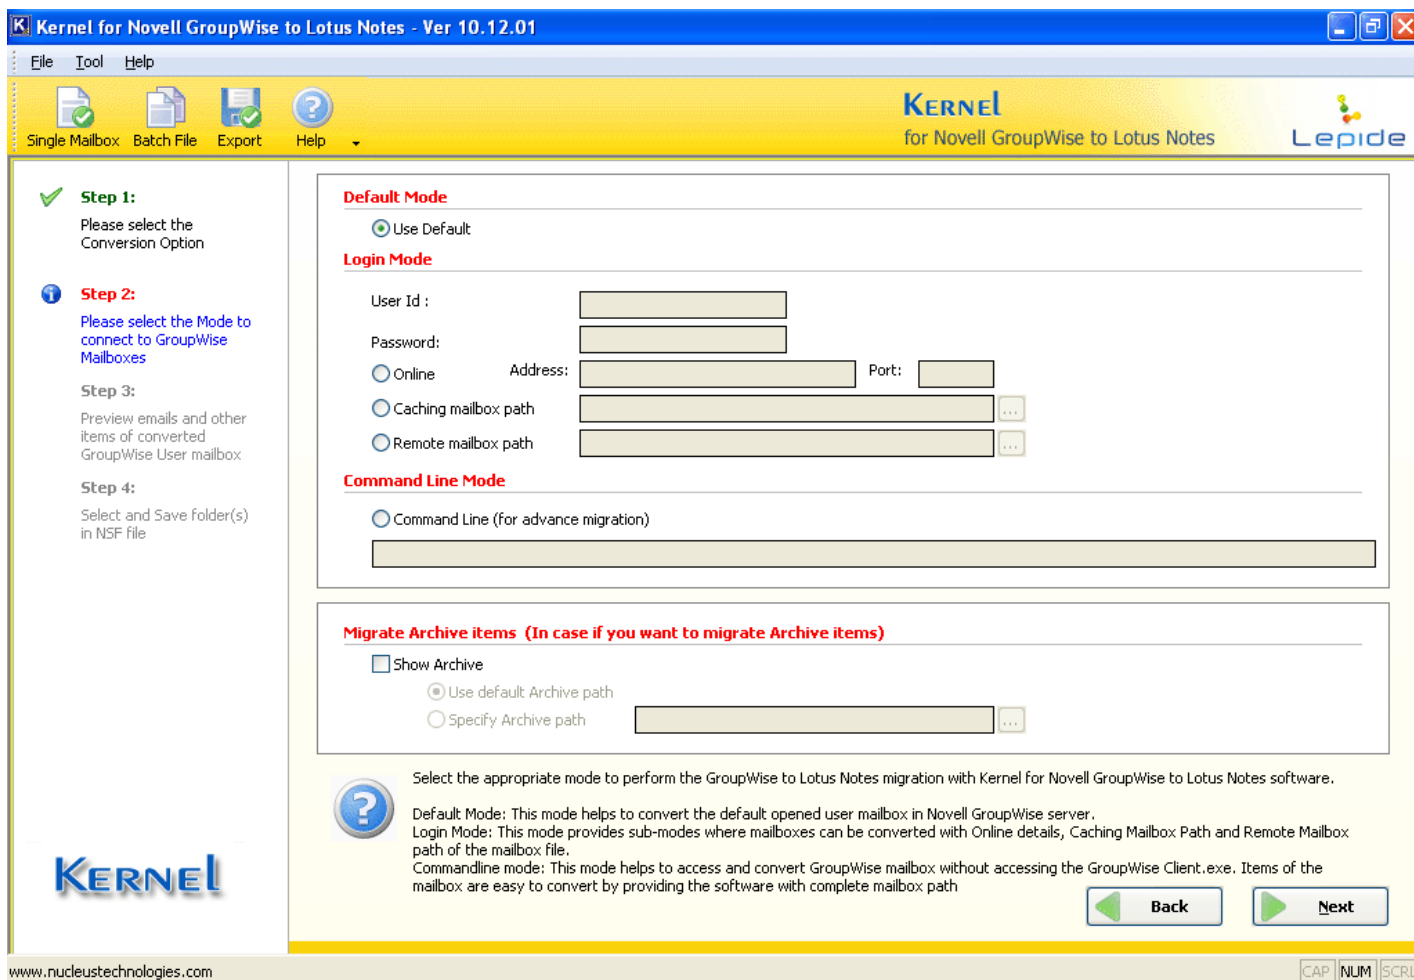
Kernel for Novell GroupWise to Lotus Notes - Ver 10.12.01

File Tool Help

Single Mailbox Batch File Export Help

KERNEL
for Novell GroupWise to Lotus Notes

Lepide

Step 1:
Please select the Conversion Option

Step 2:
Please select the Mode to connect to GroupWise Mailboxes

Step 3:
Preview emails and other items of converted GroupWise User mailbox

Step 4:
Select and Save folder(s) in NSF file

KERNEL

Default Mode
Use Default

Login Mode
User Id :
Password:
Online Address: Port:
Caching mailbox path ...
Remote mailbox path ...

Command Line Mode
Command Line (for advance migration)

Migrate Archive items (In case if you want to migrate Archive items)
Show Archive
Use default Archive path
Specify Archive path ...

Select the appropriate mode to perform the GroupWise to Lotus Notes migration with Kernel for Novell GroupWise to Lotus Notes software.

Default Mode: This mode helps to convert the default opened user mailbox in Novell GroupWise server.
Login Mode: This mode provides sub-modes where mailboxes can be converted with Online details, Caching Mailbox Path and Remote Mailbox path of the mailbox file.
Commandline mode: This mode helps to access and convert GroupWise mailbox without accessing the GroupWise Client.exe. Items of the mailbox are easy to convert by providing the software with complete mailbox path

Back Next

www.nucleustechnologies.com CAP NUM SCRL